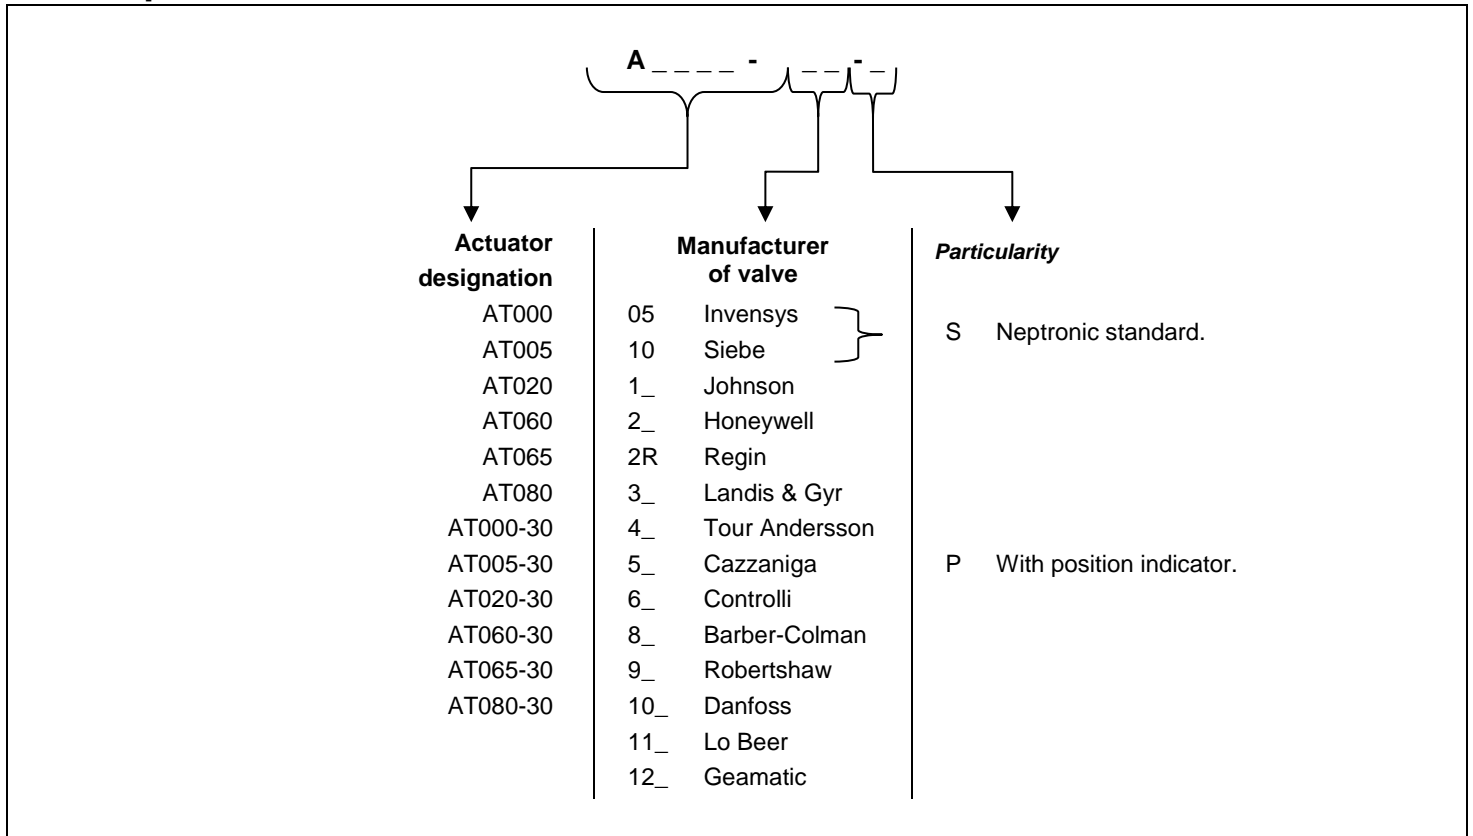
A _ _ _ _ - _ _ - _

| Actuator designation | Manufacturer of valve | Particularity |
|---|---|---|
| AT000 | 05 Invensys | S Neptronic standard. |
| AT005 | 10 Siebe | |
| AT020 | 1_ Johnson | |
| AT060 | 2_ Honeywell | |
| AT065 | 2R Regin | |
| AT080 | 3_ Landis & Gyr | |
| AT000-30 | 4_ Tour Andersson | |
| AT005-30 | 5_ Cazzaniga | P With position indicator. |
| AT020-30 | 6_ Controlli | |
| AT060-30 | 8_ Barber-Colman | |
| AT065-30 | 9_ Robertshaw | |
| AT080-30 | 10_ Danfoss | |
| | 11_ Lo Beer | |
| | 12_ Geamatic | |